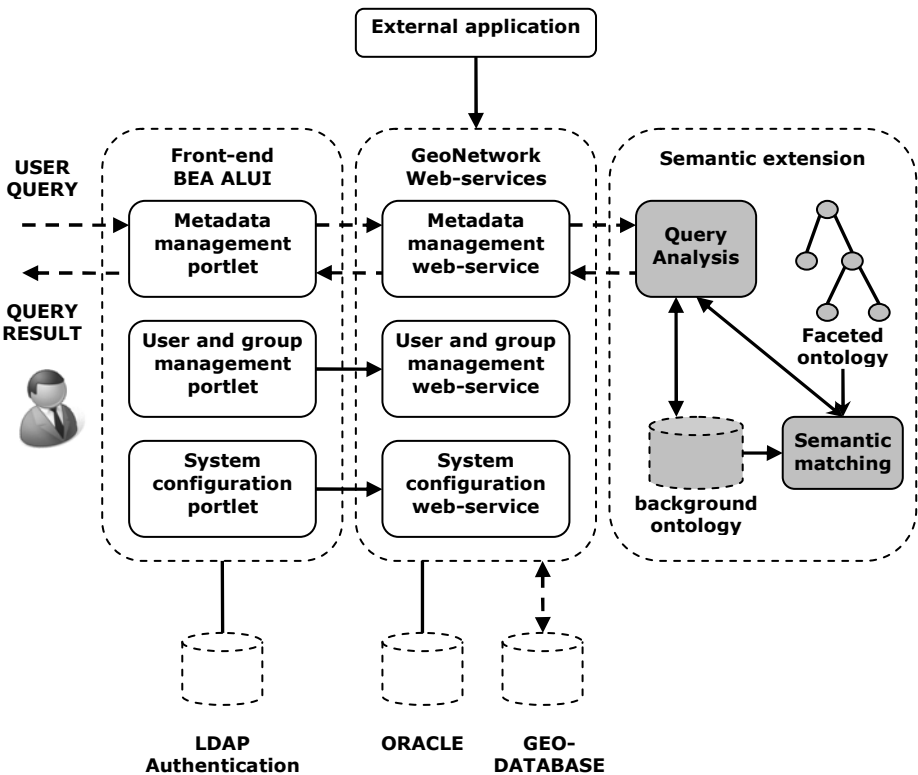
External application

USER QUERY

QUERY RESULT

Front-end BEA ALUI

Metadata management portlet

User and group management portlet

System configuration portlet

GeoNetwork Web-services

Metadata management web-service

User and group management web-service

System configuration web-service

Semantic extension

Query Analysis

Faceted ontology

background ontology

Semantic matching

LDAP Authentication

ORACLE

GEO-DATABASE